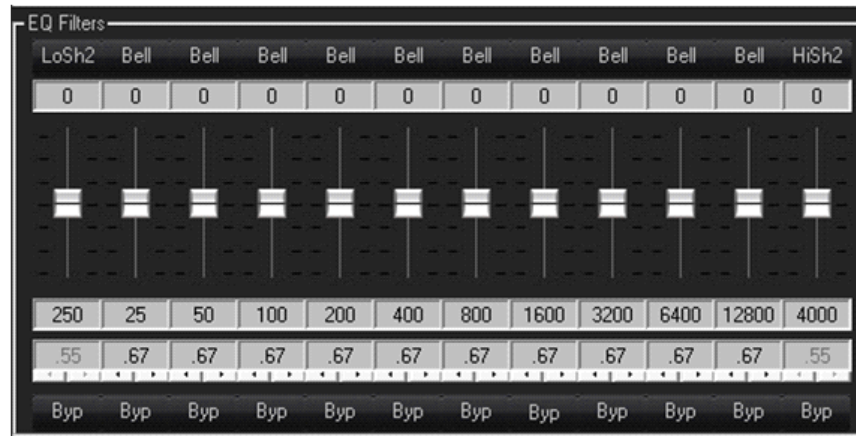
EQ Filters

| LoSh2 | Bell | Bell | Bell | Bell | Bell | Bell | Bell | Bell | Bell | Bell | HiSh2 |
|---|---|---|---|---|---|---|---|---|---|---|---|
| 0 | 0 | 0 | 0 | 0 | 0 | 0 | 0 | 0 | 0 | 0 | 0 |
| 250 | 25 | 50 | 100 | 200 | 400 | 800 | 1600 | 3200 | 6400 | 12800 | 4000 |
| .55 | .67 | .67 | .67 | .67 | .67 | .67 | .67 | .67 | .67 | .67 | .55 |
| Byp | Byp | Byp | Byp | Byp | Byp | Byp | Byp | Byp | Byp | Byp | Byp |